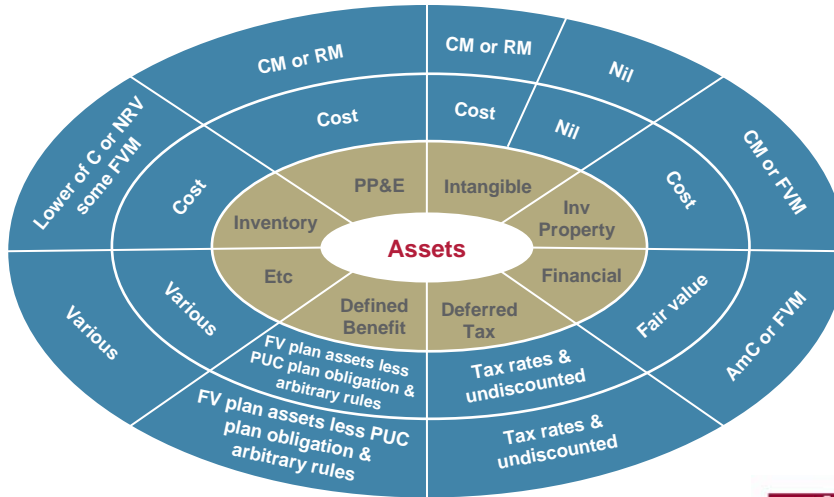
Assets

PP&E
Cost
CM or RM

Intangible
Cost
CM or RM

Inv Property
Nil
Nil

Financial
Cost
CM or FVM

Deferred Tax
Tax rates & undiscounted
Tax rates & undiscounted

Defined Benefit
FV plan assets less PUC plan obligation & arbitrary rules
FV plan assets less PUC plan obligation & arbitrary rules

Etc
Various
Various

Inventory
Cost
Lower of C or NRV some FVM

Fair value
AmC or FVM